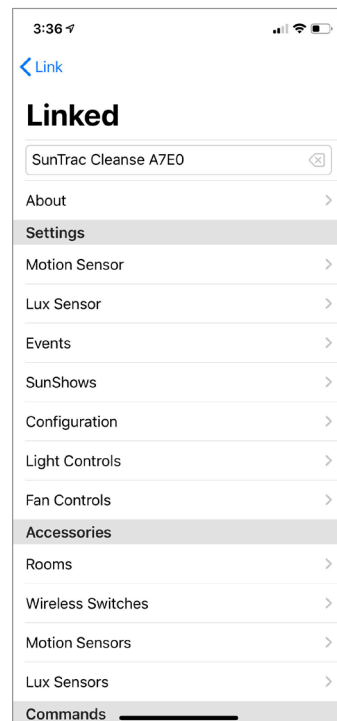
3:36

Link

Linked

SunTrac Cleanse A7E0

About

Settings

Motion Sensor

Lux Sensor

Events

SunShows

Configuration

Light Controls

Fan Controls

Accessories

Rooms

Wireless Switches

Motion Sensors

Lux Sensors

Commands